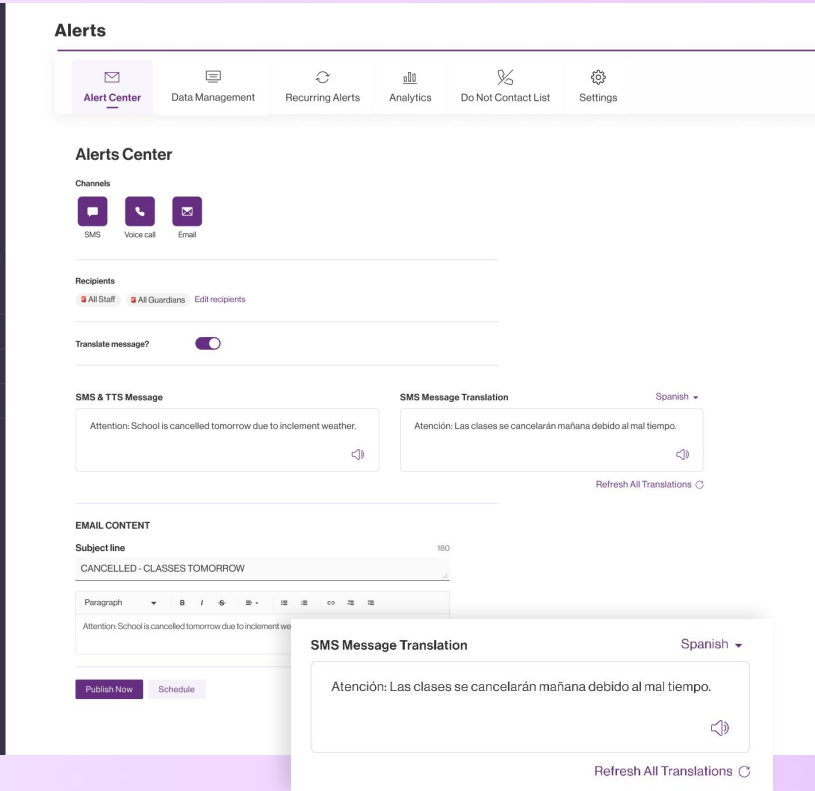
Alerts

Alert Center
Data Management
Recurring Alerts
Analytics
Do Not Contact List
Settings

Alerts Center

Channels

SMS
Voice call
Email

Recipients

All Staff
All Guardians
Edit recipients

Translate message?

SMS & TTS Message

Attention: School is cancelled tomorrow due to inclement weather.

SMS Message Translation
Spanish

Atención: Las clases se cancelarán mañana debido al mal tiempo.

Refresh All Translations

EMAIL CONTENT

Subject line
180

CANCELLED - CLASSES TOMORROW

Paragraph
B I S

Attention: School is cancelled tomorrow due to inclement we

Publish Now
Schedule

SMS Message Translation
Spanish

Atención: Las clases se cancelarán mañana debido al mal tiempo.

Refresh All Translations